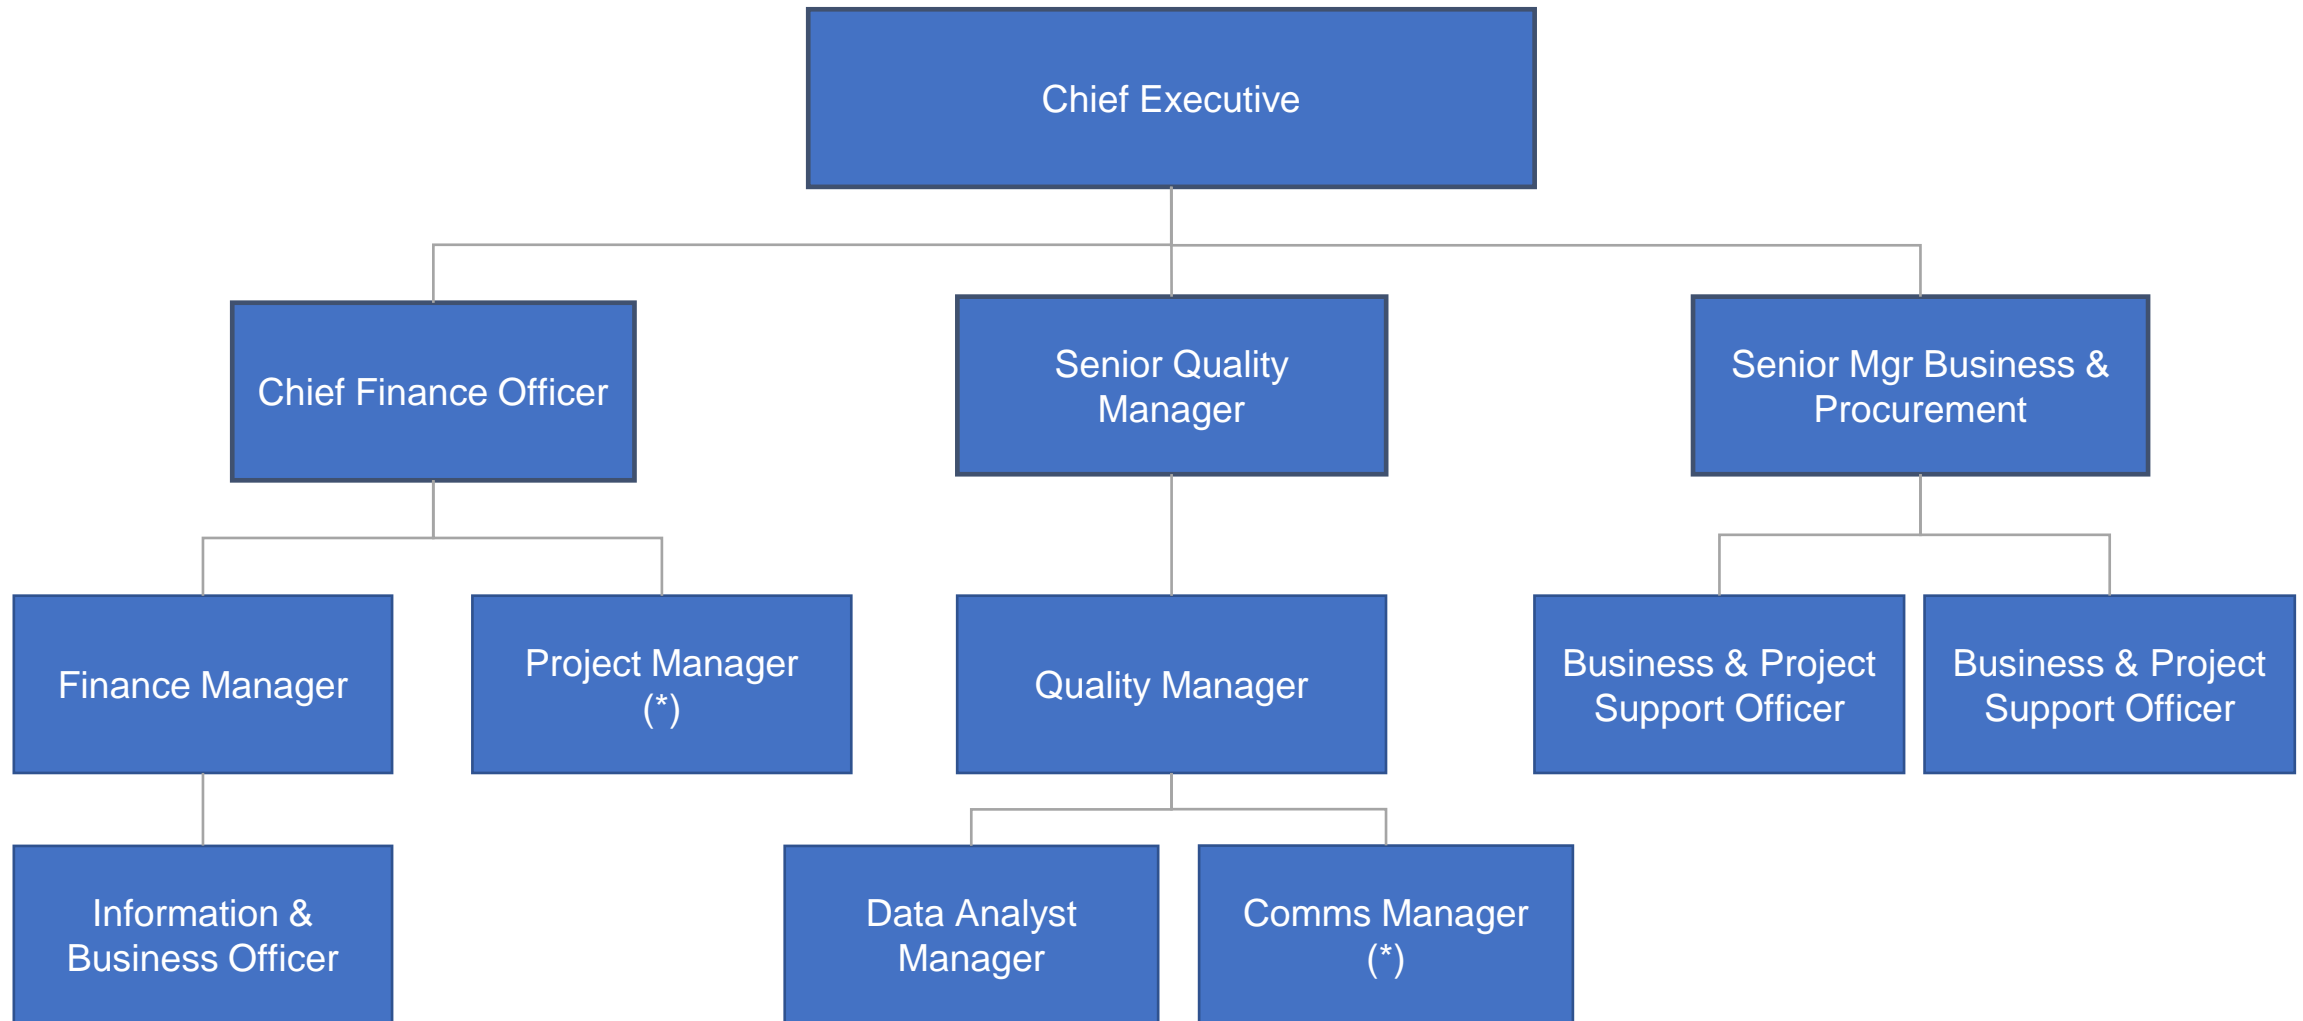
Chief Executive

Chief Finance Officer

Senior Quality Manager

Senior Mgr Business & Procurement

Finance Manager

Project Manager (*)

Quality Manager

Business & Project Support Officer

Business & Project Support Officer

Information & Business Officer

Data Analyst Manager

Comms Manager (*)